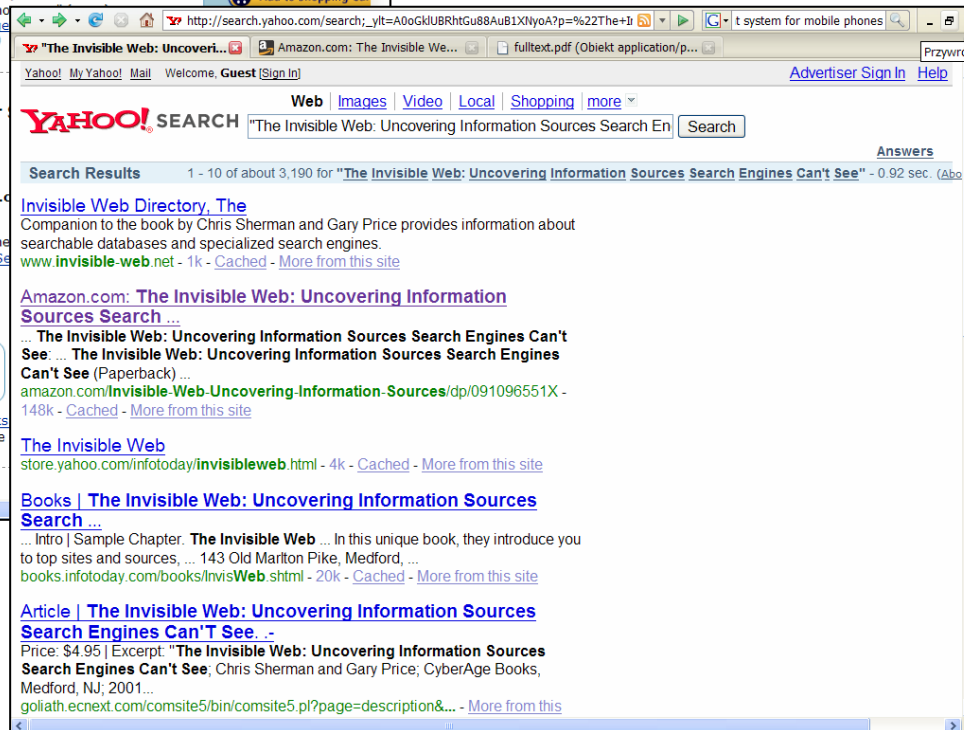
http://search.yahoo.com/search;_ylt=A0oGklUBRhtGu88AuB1XNyoA?p=%22The+I

t system for mobile phones

"The Invisible Web: Uncoveri... Amazon.com: The Invisible We... fulltext.pdf (Obiekt application/p...

Przywro

Yahoo! My Yahoo! Mail Welcome, Guest [Sign In]

Advertiser Sign In Help

YAHOO! SEARCH

Web | Images | Video | Local | Shopping | more

"The Invisible Web: Uncovering Information Sources Search En

Search

Answers

Search Results 1 - 10 of about 3,190 for "The Invisible Web: Uncovering Information Sources Search Engines Can't See" - 0.92 sec. (Abo

Invisible Web Directory, The
Companion to the book by Chris Sherman and Gary Price provides information about searchable databases and specialized search engines.
www.invisible-web.net - 1k - Cached - More from this site

Amazon.com: The Invisible Web: Uncovering Information Sources Search ...
... The Invisible Web: Uncovering Information Sources Search Engines Can't See: ... The Invisible Web: Uncovering Information Sources Search Engines Can't See (Paperback) ...
amazon.com/Invisible-Web-Uncovering-Information-Sources/dp/091096551X - 148k - Cached - More from this site

The Invisible Web
store.yahoo.com/infotoday/invisibleweb.html - 4k - Cached - More from this site

Books | The Invisible Web: Uncovering Information Sources Search ...
... Intro | Sample Chapter. The Invisible Web ... In this unique book, they introduce you to top sites and sources, ... 143 Old Marlton Pike, Medford, ...
books.infotoday.com/books/InvisWeb.shtml - 20k - Cached - More from this site

Article | The Invisible Web: Uncovering Information Sources Search Engines Can'T See. .-
Price: $4.95 | Excerpt: "The Invisible Web: Uncovering Information Sources Search Engines Can't See; Chris Sherman and Gary Price; CyberAge Books, Medford, NJ; 2001...
goliath.ecnext.com/comsite5/bin/comsite5.pl?page=description&... - More from this